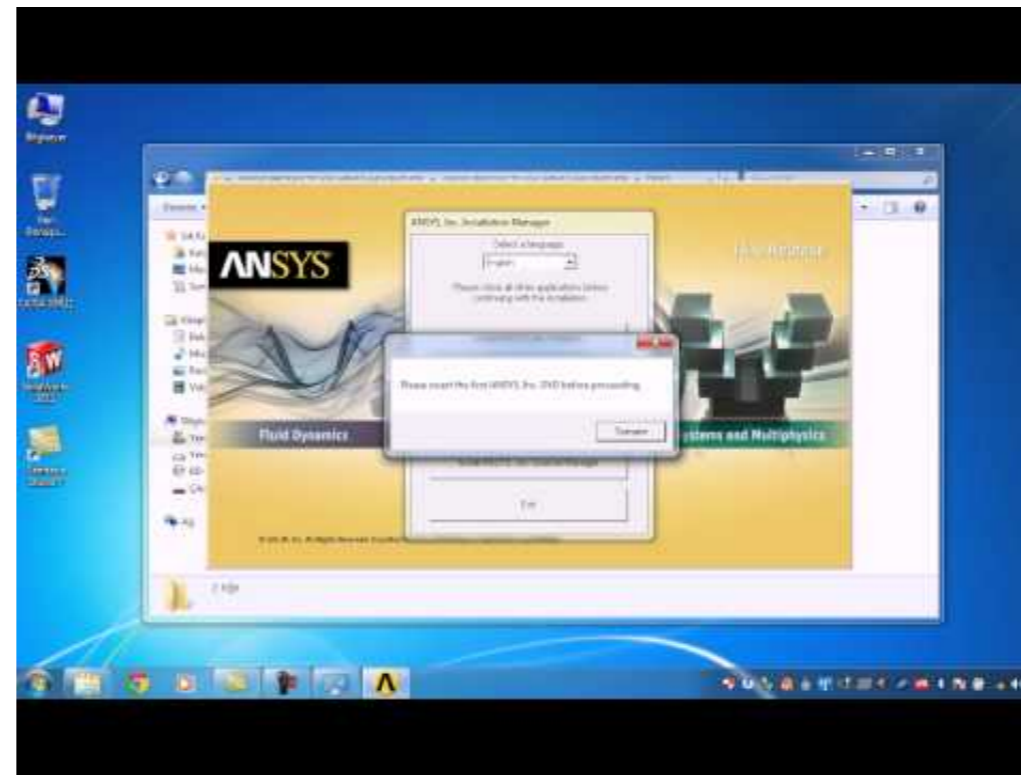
ANSYS

ANSYS, Inc. Installation Manager

Select a language

English

Please close all other applications before continuing with the installation.

Please insert the first ANSYS, Inc. DVD before proceeding.

Fluid Dynamics

Systems and Multiphysics

Exit

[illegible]